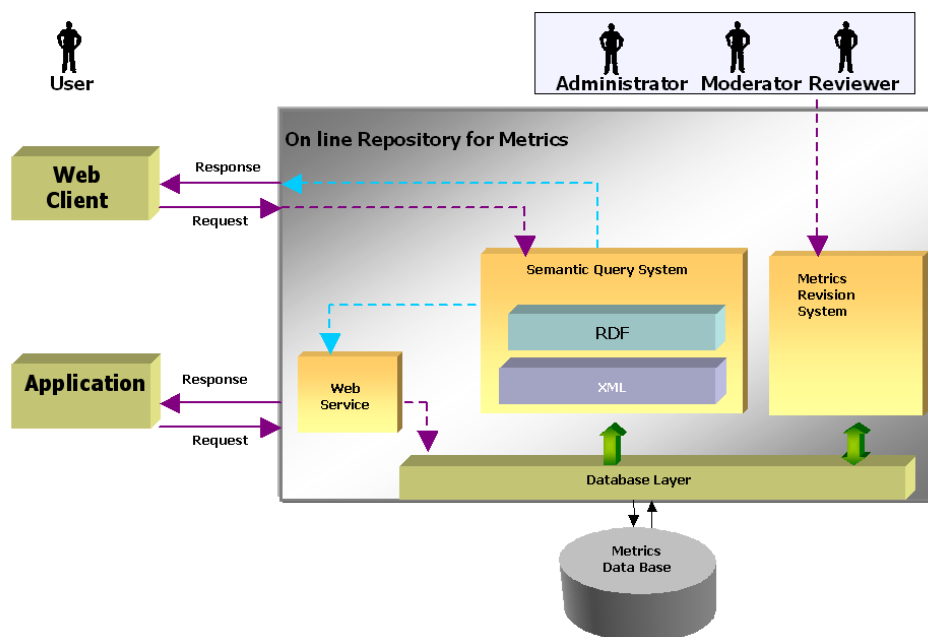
User

Administrator Moderator Reviewer

On line Repository for Metrics

Web Client

Response

Request

Semantic Query System

RDF

XML

Metrics Revision System

Application

Response

Request

Web Service

Database Layer

Metrics Data Base